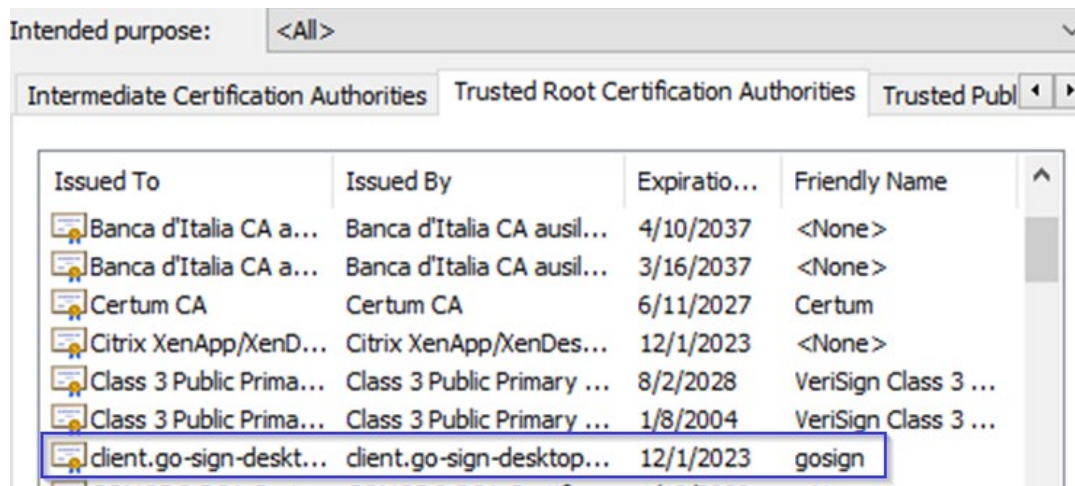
Intended purpose: <All>

Intermediate Certification Authorities | Trusted Root Certification Authorities | Trusted Publ

| Issued To | Issued By | Expiratio... | Friendly Name |
|---|---|---|---|
| Banca d'Italia CA a... | Banca d'Italia CA ausil... | 4/10/2037 | <None> |
| Banca d'Italia CA a... | Banca d'Italia CA ausil... | 3/16/2037 | <None> |
| Certum CA | Certum CA | 6/11/2027 | Certum |
| Citrix XenApp/XenD... | Citrix XenApp/XenDes... | 12/1/2023 | <None> |
| Class 3 Public Prima... | Class 3 Public Primary ... | 8/2/2028 | VeriSign Class 3 ... |
| Class 3 Public Prima... | Class 3 Public Primary ... | 1/8/2004 | VeriSign Class 3 ... |
| client.go-sign-deskt... | client.go-sign-desktop... | 12/1/2023 | gosign |